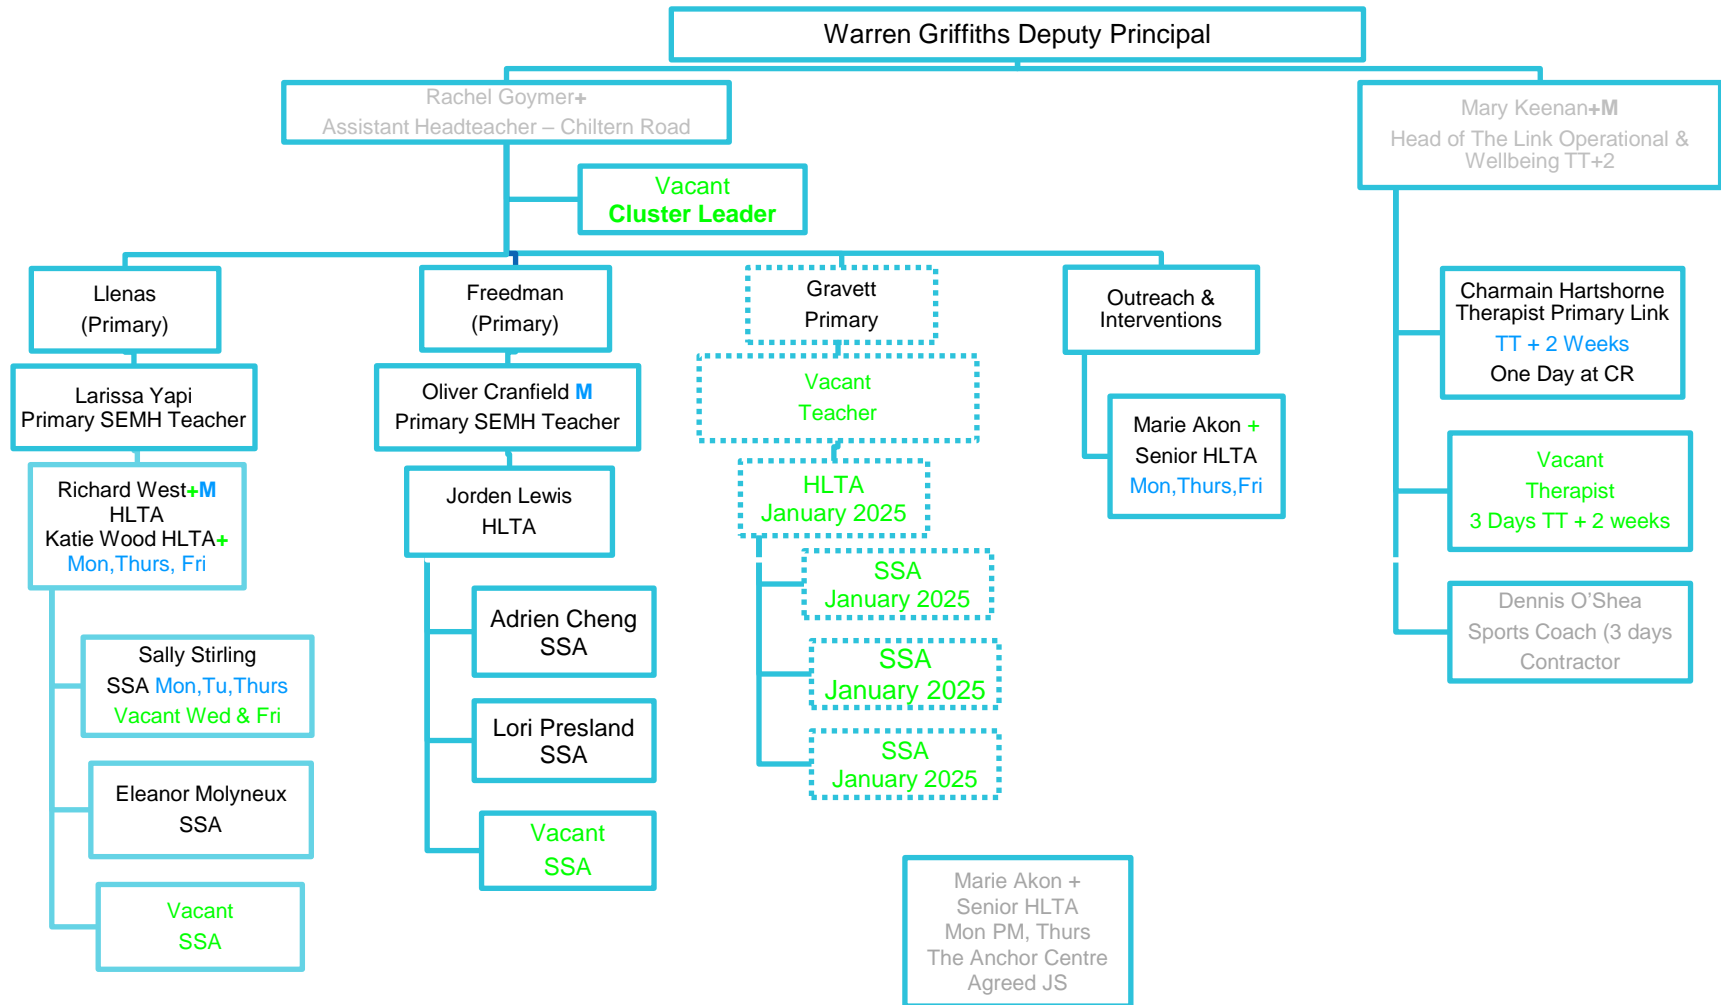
Warren Griffiths Deputy Principal

Rachel Goymer+
Assistant Headteacher – Chiltern Road

Vacant
Cluster Leader

Mary Keenan+M
Head of The Link Operational & Wellbeing TT+2

Llenas
(Primary)

Larissa Yapi
Primary SEMH Teacher

Richard West+M
HLTA
Katie Wood HLTA+
Mon,Thurs, Fri

Sally Stirling
SSA Mon,Tu,Thurs
Vacant Wed & Fri

Eleanor Molyneux
SSA

Vacant
SSA

Freedman
(Primary)

Oliver Cranfield M
Primary SEMH Teacher

Jorden Lewis
HLTA

Adrien Cheng
SSA

Lori Presland
SSA

Vacant
SSA

Gravett
Primary

Vacant
Teacher

HLTA
January 2025

SSA
January 2025

SSA
January 2025

SSA
January 2025

Outreach &
Interventions

Marie Akon +
Senior HLTA
Mon,Thurs,Fri

Marie Akon +
Senior HLTA
Mon PM, Thurs
The Anchor Centre
Agreed JS

Charmain Hartshorne
Therapist Primary Link
TT + 2 Weeks
One Day at CR

Vacant
Therapist
3 Days TT + 2 weeks

Dennis O'Shea
Sports Coach (3 days
Contractor